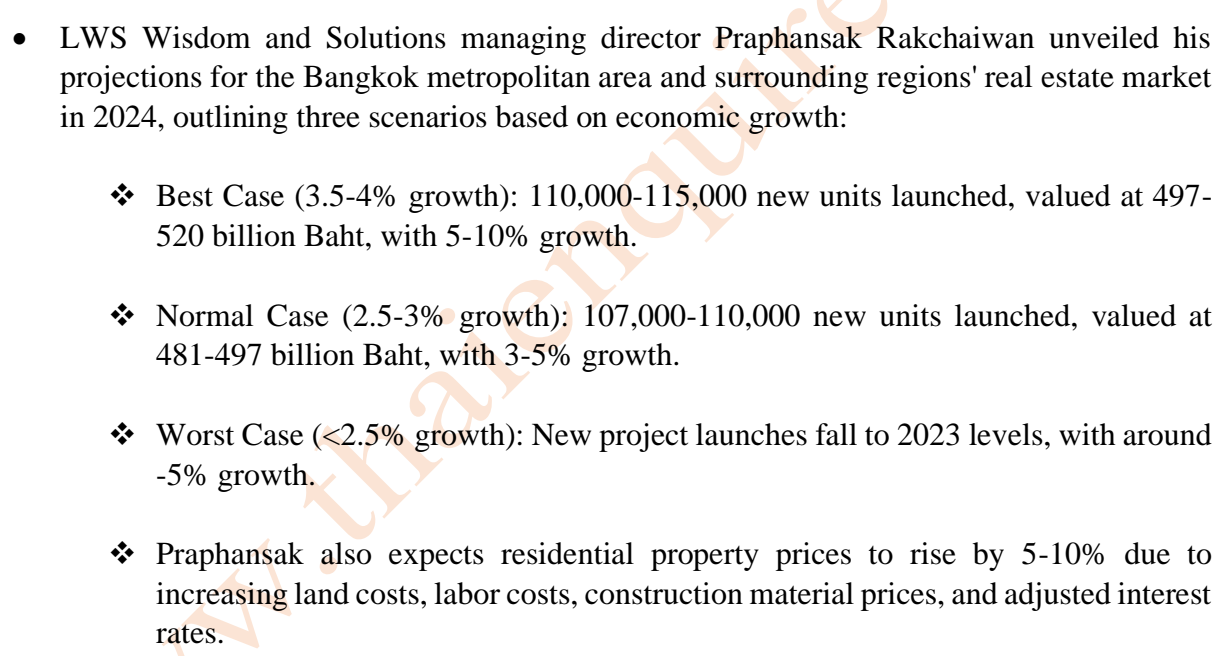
- LWS Wisdom and Solutions managing director Praphansak Rakchaiwan unveiled his projections for the Bangkok metropolitan area and surrounding regions' real estate market in 2024, outlining three scenarios based on economic growth:

❖ Best Case (3.5-4% growth): 110,000-115,000 new units launched, valued at 497-520 billion Baht, with 5-10% growth.

❖ Normal Case (2.5-3% growth): 107,000-110,000 new units launched, valued at 481-497 billion Baht, with 3-5% growth.

❖ Worst Case (<2.5% growth): New project launches fall to 2023 levels, with around -5% growth.

❖ Praphansak also expects residential property prices to rise by 5-10% due to increasing land costs, labor costs, construction material prices, and adjusted interest rates.

www.thaienquirer